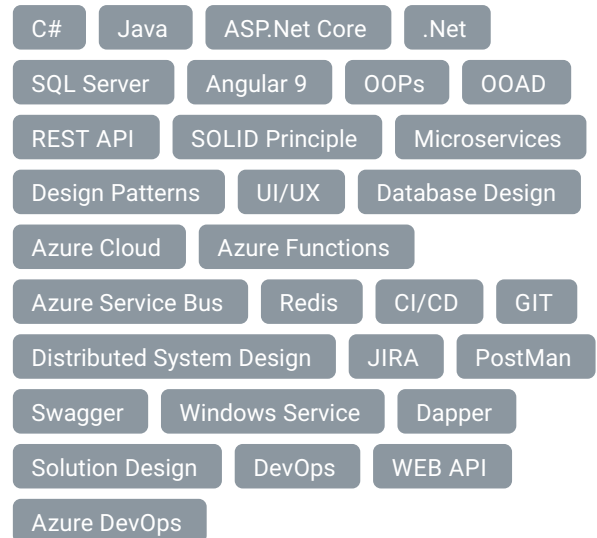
C# Java ASP.Net Core .Net
SQL Server Angular 9 OOPs OOAD
REST API SOLID Principle Microservices
Design Patterns UI/UX Database Design
Azure Cloud Azure Functions
Azure Service Bus Redis CI/CD GIT
Distributed System Design JIRA PostMan
Swagger Windows Service Dapper
Solution Design DevOps WEB API
Azure DevOps